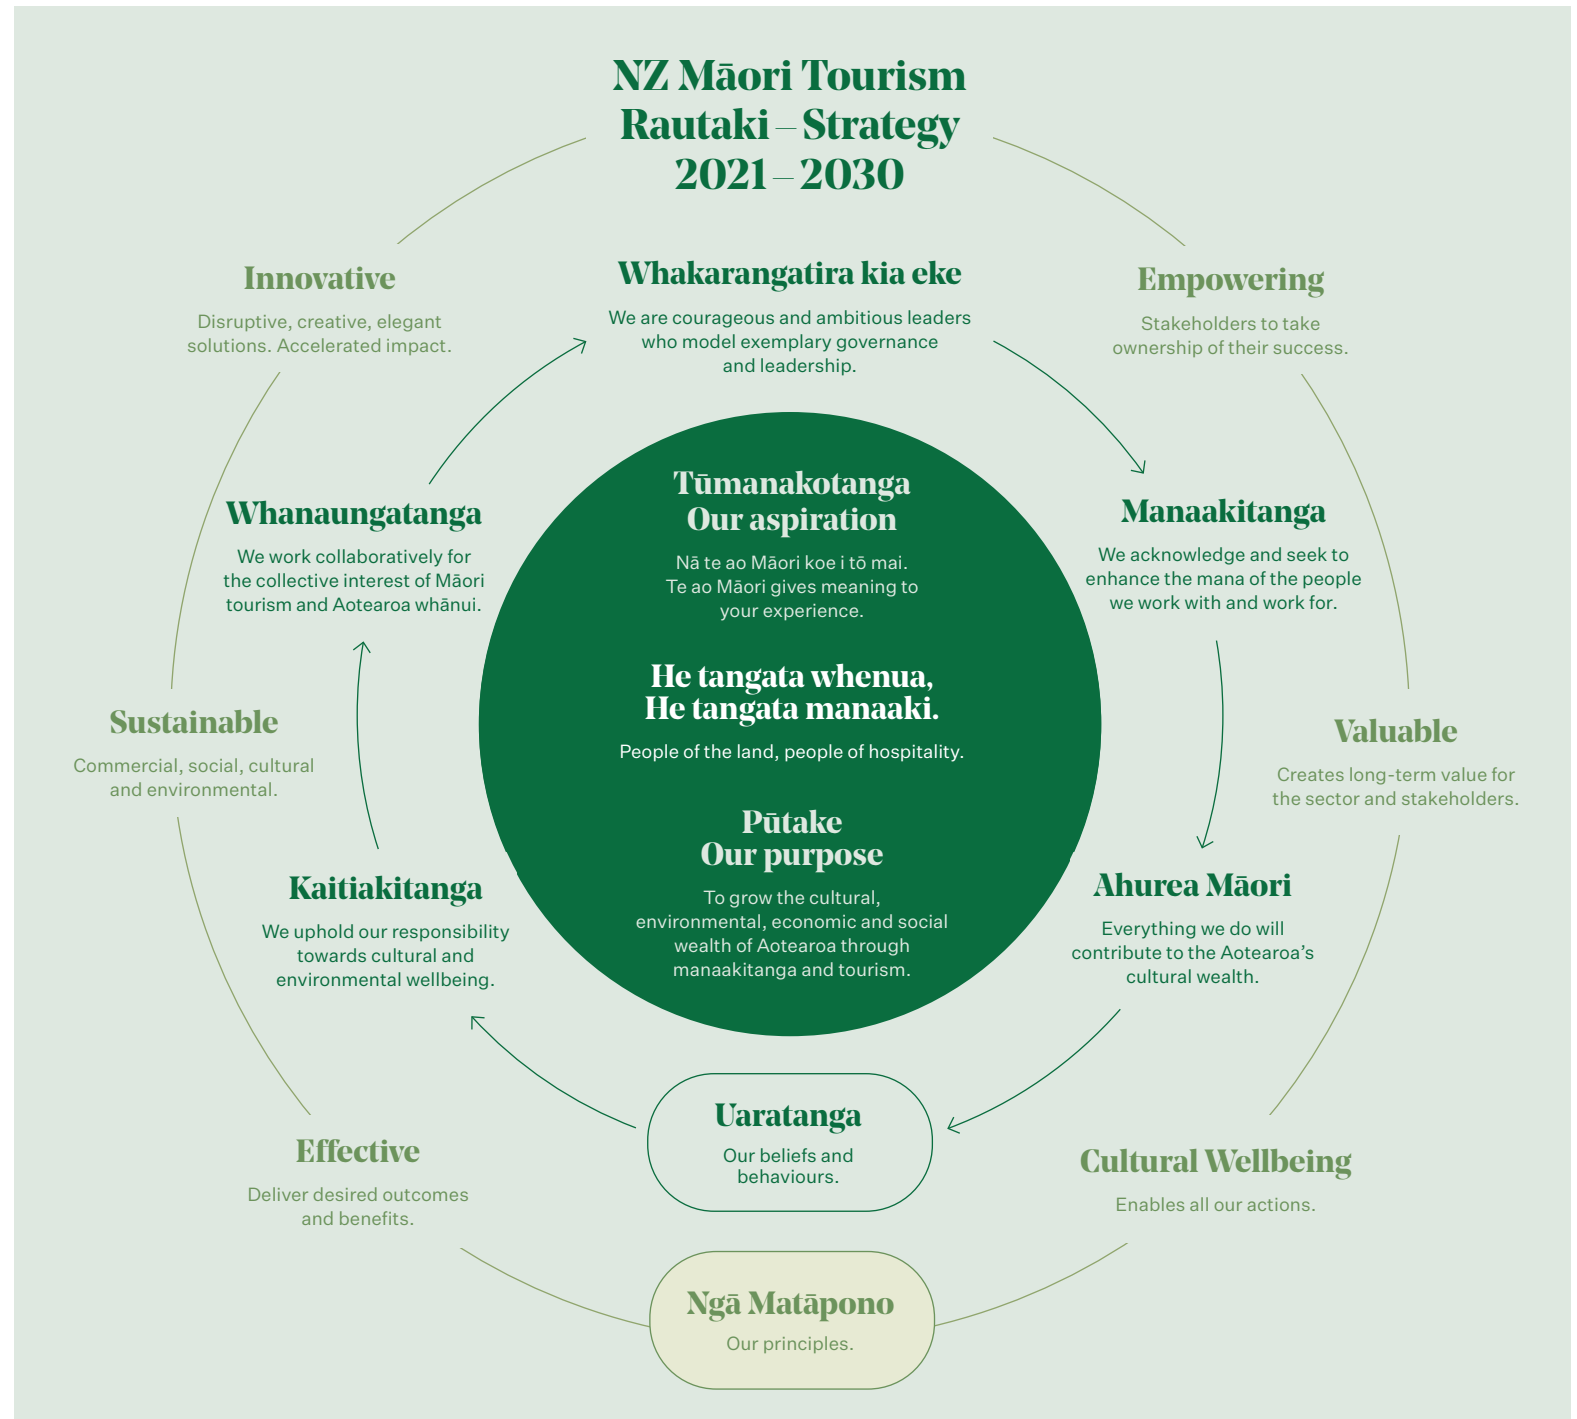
NZ Māori Tourism
Rautaki – Strategy
2021 – 2030

Innovative

Disruptive, creative, elegant solutions. Accelerated impact.

Whakarangatira kia eke

We are courageous and ambitious leaders who model exemplary governance and leadership.

Empowering

Stakeholders to take ownership of their success.

Whanaungatanga

We work collaboratively for the collective interest of Māori tourism and Aotearoa whānui.

Tūmanakotanga
Our aspiration

Nā te ao Māori koe i tō mai. Te ao Māori gives meaning to your experience.

He tangata whenua,
He tangata manaaki.

People of the land, people of hospitality.

Pūtake
Our purpose

To grow the cultural, environmental, economic and social wealth of Aotearoa through manaakitanga and tourism.

Manaakitanga

We acknowledge and seek to enhance the mana of the people we work with and work for.

Sustainable

Commercial, social, cultural and environmental.

Valuable

Creates long-term value for the sector and stakeholders.

Kaitiakitanga

We uphold our responsibility towards cultural and environmental wellbeing.

Ahurea Māori

Everything we do will contribute to the Aotearoa's cultural wealth.

Uaratanga

Our beliefs and behaviours.

Effective

Deliver desired outcomes and benefits.

Cultural Wellbeing

Enables all our actions.

Ngā Matāpono

Our principles.